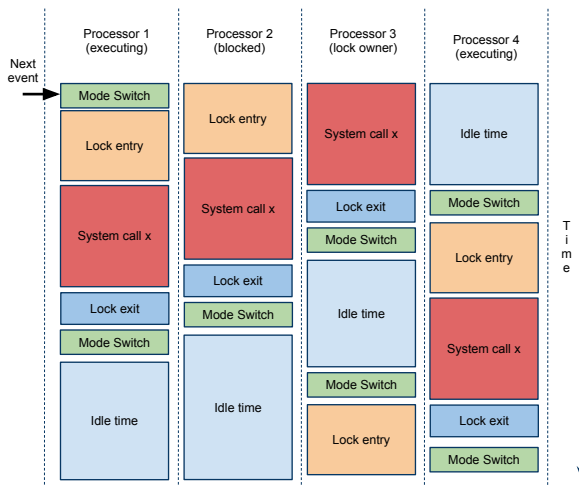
Next event

Processor 1 (executing)

Mode Switch

Lock entry

System call x

Lock exit

Mode Switch

Idle time

Processor 2 (blocked)

Lock entry

System call x

Lock exit

Mode Switch

Idle time

Processor 3 (lock owner)

System call x

Lock exit

Mode Switch

Idle time

Mode Switch

Lock entry

Processor 4 (executing)

Idle time

Mode Switch

Lock entry

System call x

Lock exit

Mode Switch

Time